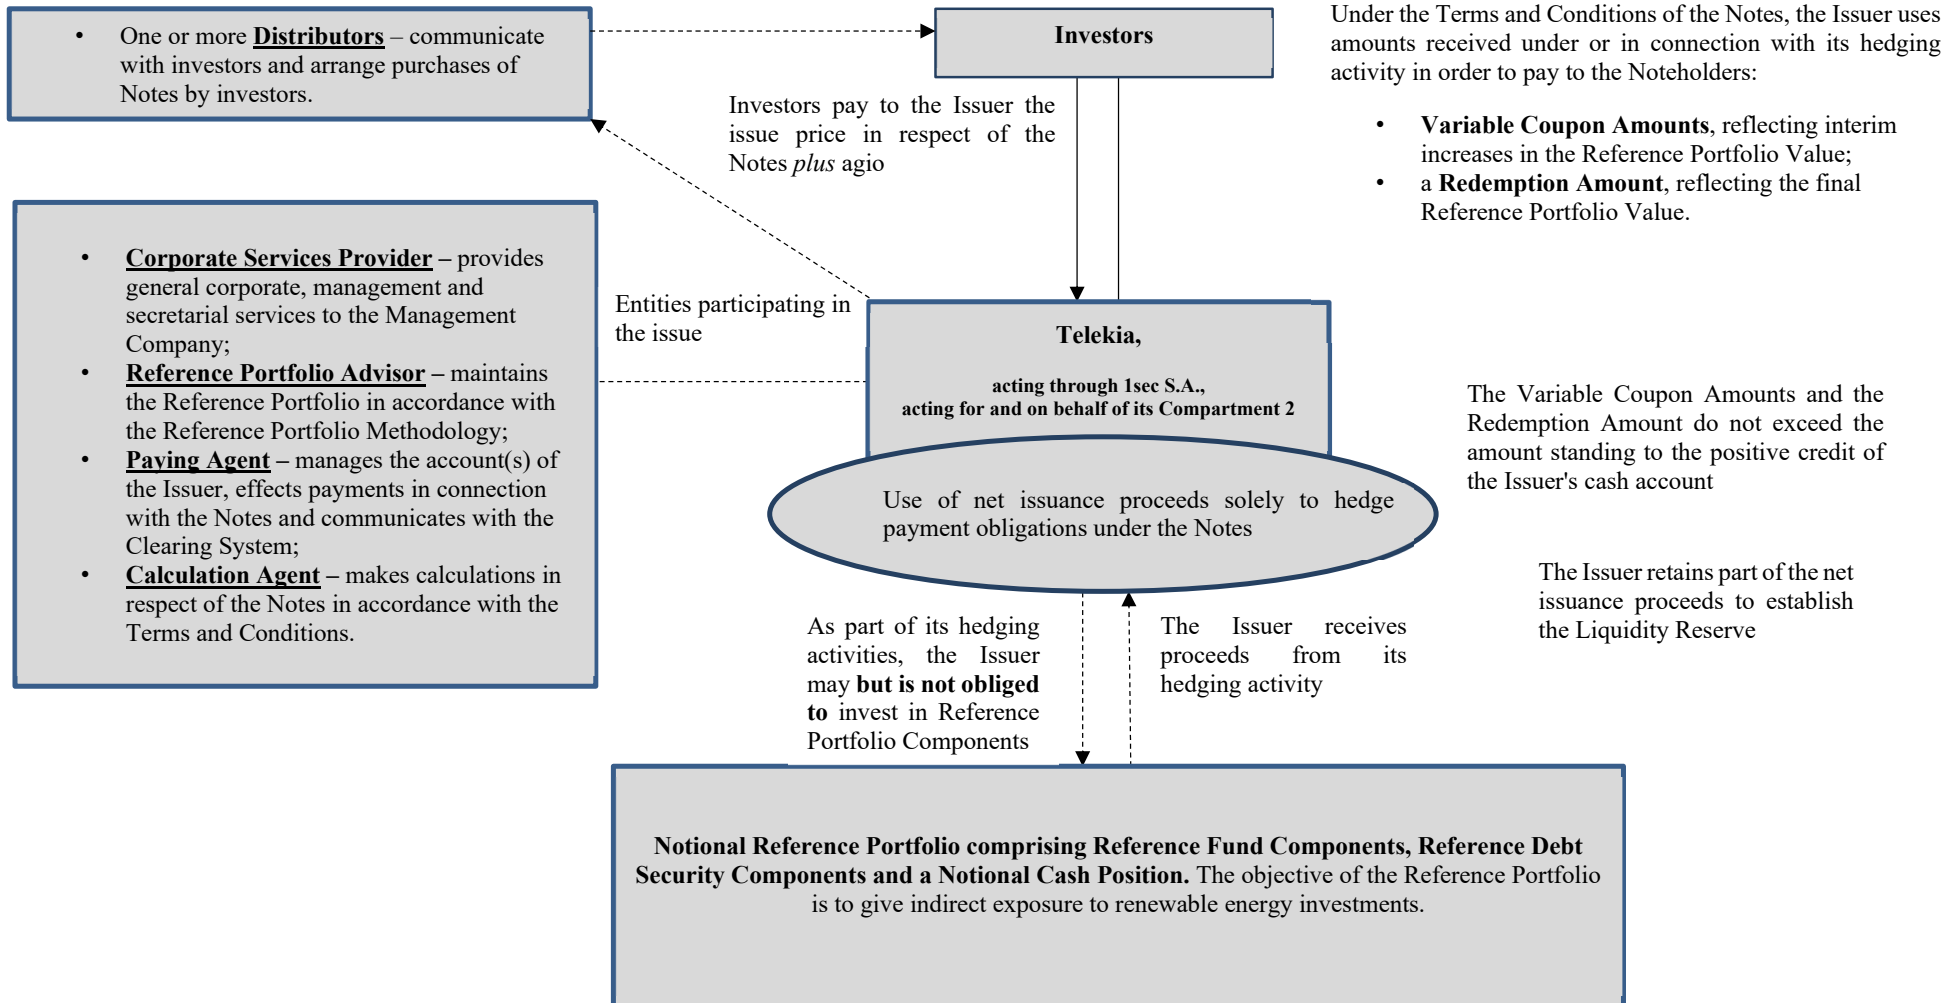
• One or more **Distributors** – communicate with investors and arrange purchases of Notes by investors.

**Investors**

Under the Terms and Conditions of the Notes, the Issuer uses amounts received under or in connection with its hedging activity in order to pay to the Noteholders:

• **Variable Coupon Amounts**, reflecting interim increases in the Reference Portfolio Value;
• a **Redemption Amount**, reflecting the final Reference Portfolio Value.

Investors pay to the Issuer the issue price in respect of the Notes *plus* agio

• **Corporate Services Provider** – provides general corporate, management and secretarial services to the Management Company;
• **Reference Portfolio Advisor** – maintains the Reference Portfolio in accordance with the Reference Portfolio Methodology;
• **Paying Agent** – manages the account(s) of the Issuer, effects payments in connection with the Notes and communicates with the Clearing System;
• **Calculation Agent** – makes calculations in respect of the Notes in accordance with the Terms and Conditions.

Entities participating in the issue

**Telekia,**

**acting through 1sec S.A., acting for and on behalf of its Compartment 2**

Use of net issuance proceeds solely to hedge payment obligations under the Notes

The Variable Coupon Amounts and the Redemption Amount do not exceed the amount standing to the positive credit of the Issuer's cash account

The Issuer retains part of the net issuance proceeds to establish the Liquidity Reserve

As part of its hedging activities, the Issuer may **but is not obliged to** invest in Reference Portfolio Components

The Issuer receives proceeds from its hedging activity

**Notional Reference Portfolio comprising Reference Fund Components, Reference Debt Security Components and a Notional Cash Position.** The objective of the Reference Portfolio is to give indirect exposure to renewable energy investments.